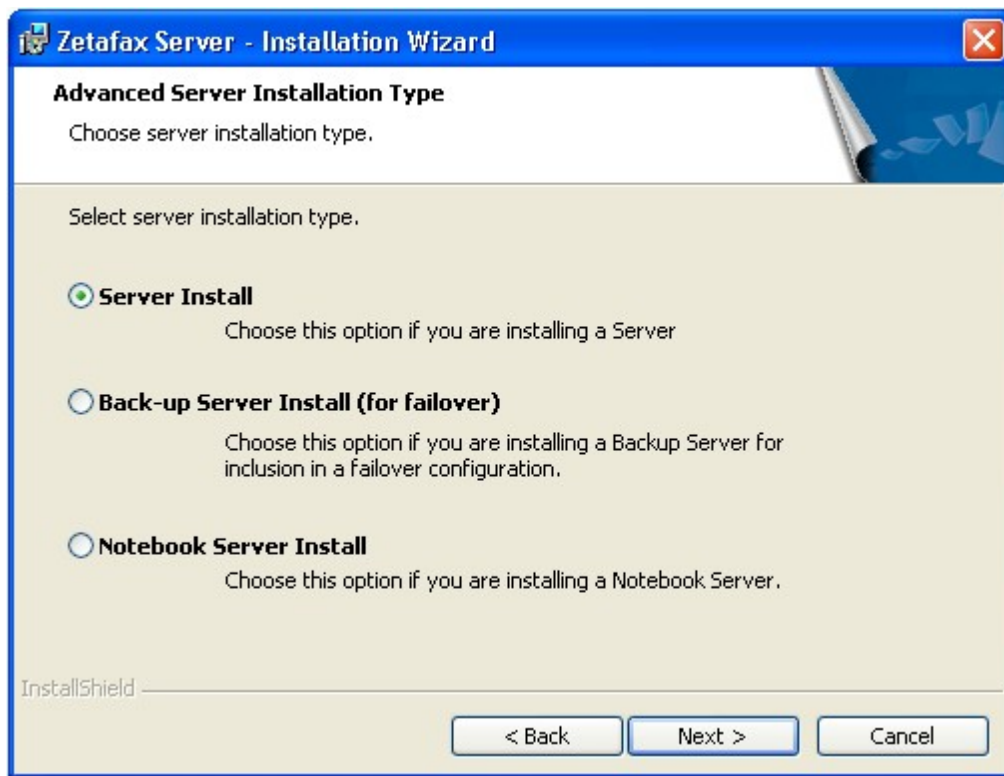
Zetafax Server - Installation Wizard

Advanced Server Installation Type

Choose server installation type.

Select server installation type.

Server Install

Choose this option if you are installing a Server

Back-up Server Install (for failover)

Choose this option if you are installing a Backup Server for inclusion in a failover configuration.

Notebook Server Install

Choose this option if you are installing a Notebook Server.

InstallShield

< Back

Next >

Cancel